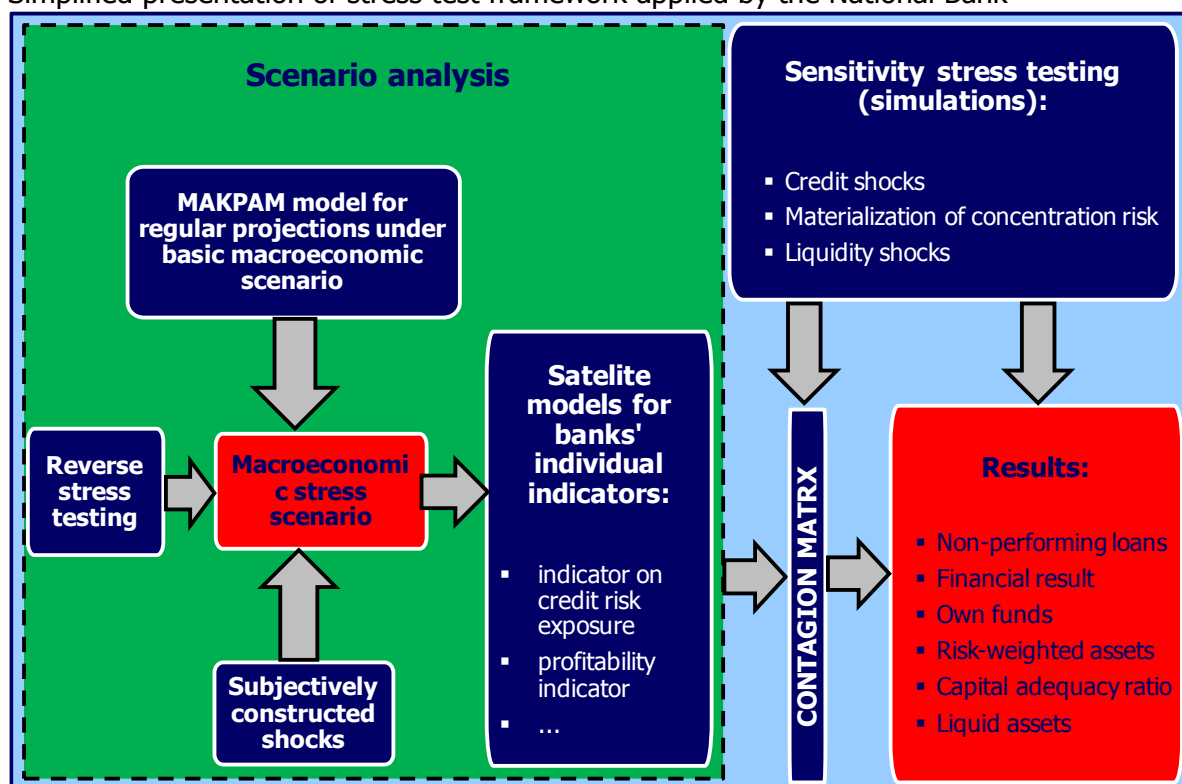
Simplified presentation of stress test framework applied by the National Bank

Scenario analysis

MAKPAM model for regular projections under basic macroeconomic scenario

Reverse stress testing

Macroeconomic stress scenario

Subjectively constructed shocks

Satelite models for banks' individual indicators:

- indicator on credit risk exposure
- profitability indicator
- ...

Sensitivity stress testing (simulations):

- Credit shocks
- Materialization of concentration risk
- Liquidity shocks

CONTAGION MATRX

Results:

- Non-performing loans
- Financial result
- Own funds
- Risk-weighted assets
- Capital adequacy ratio
- Liquid assets